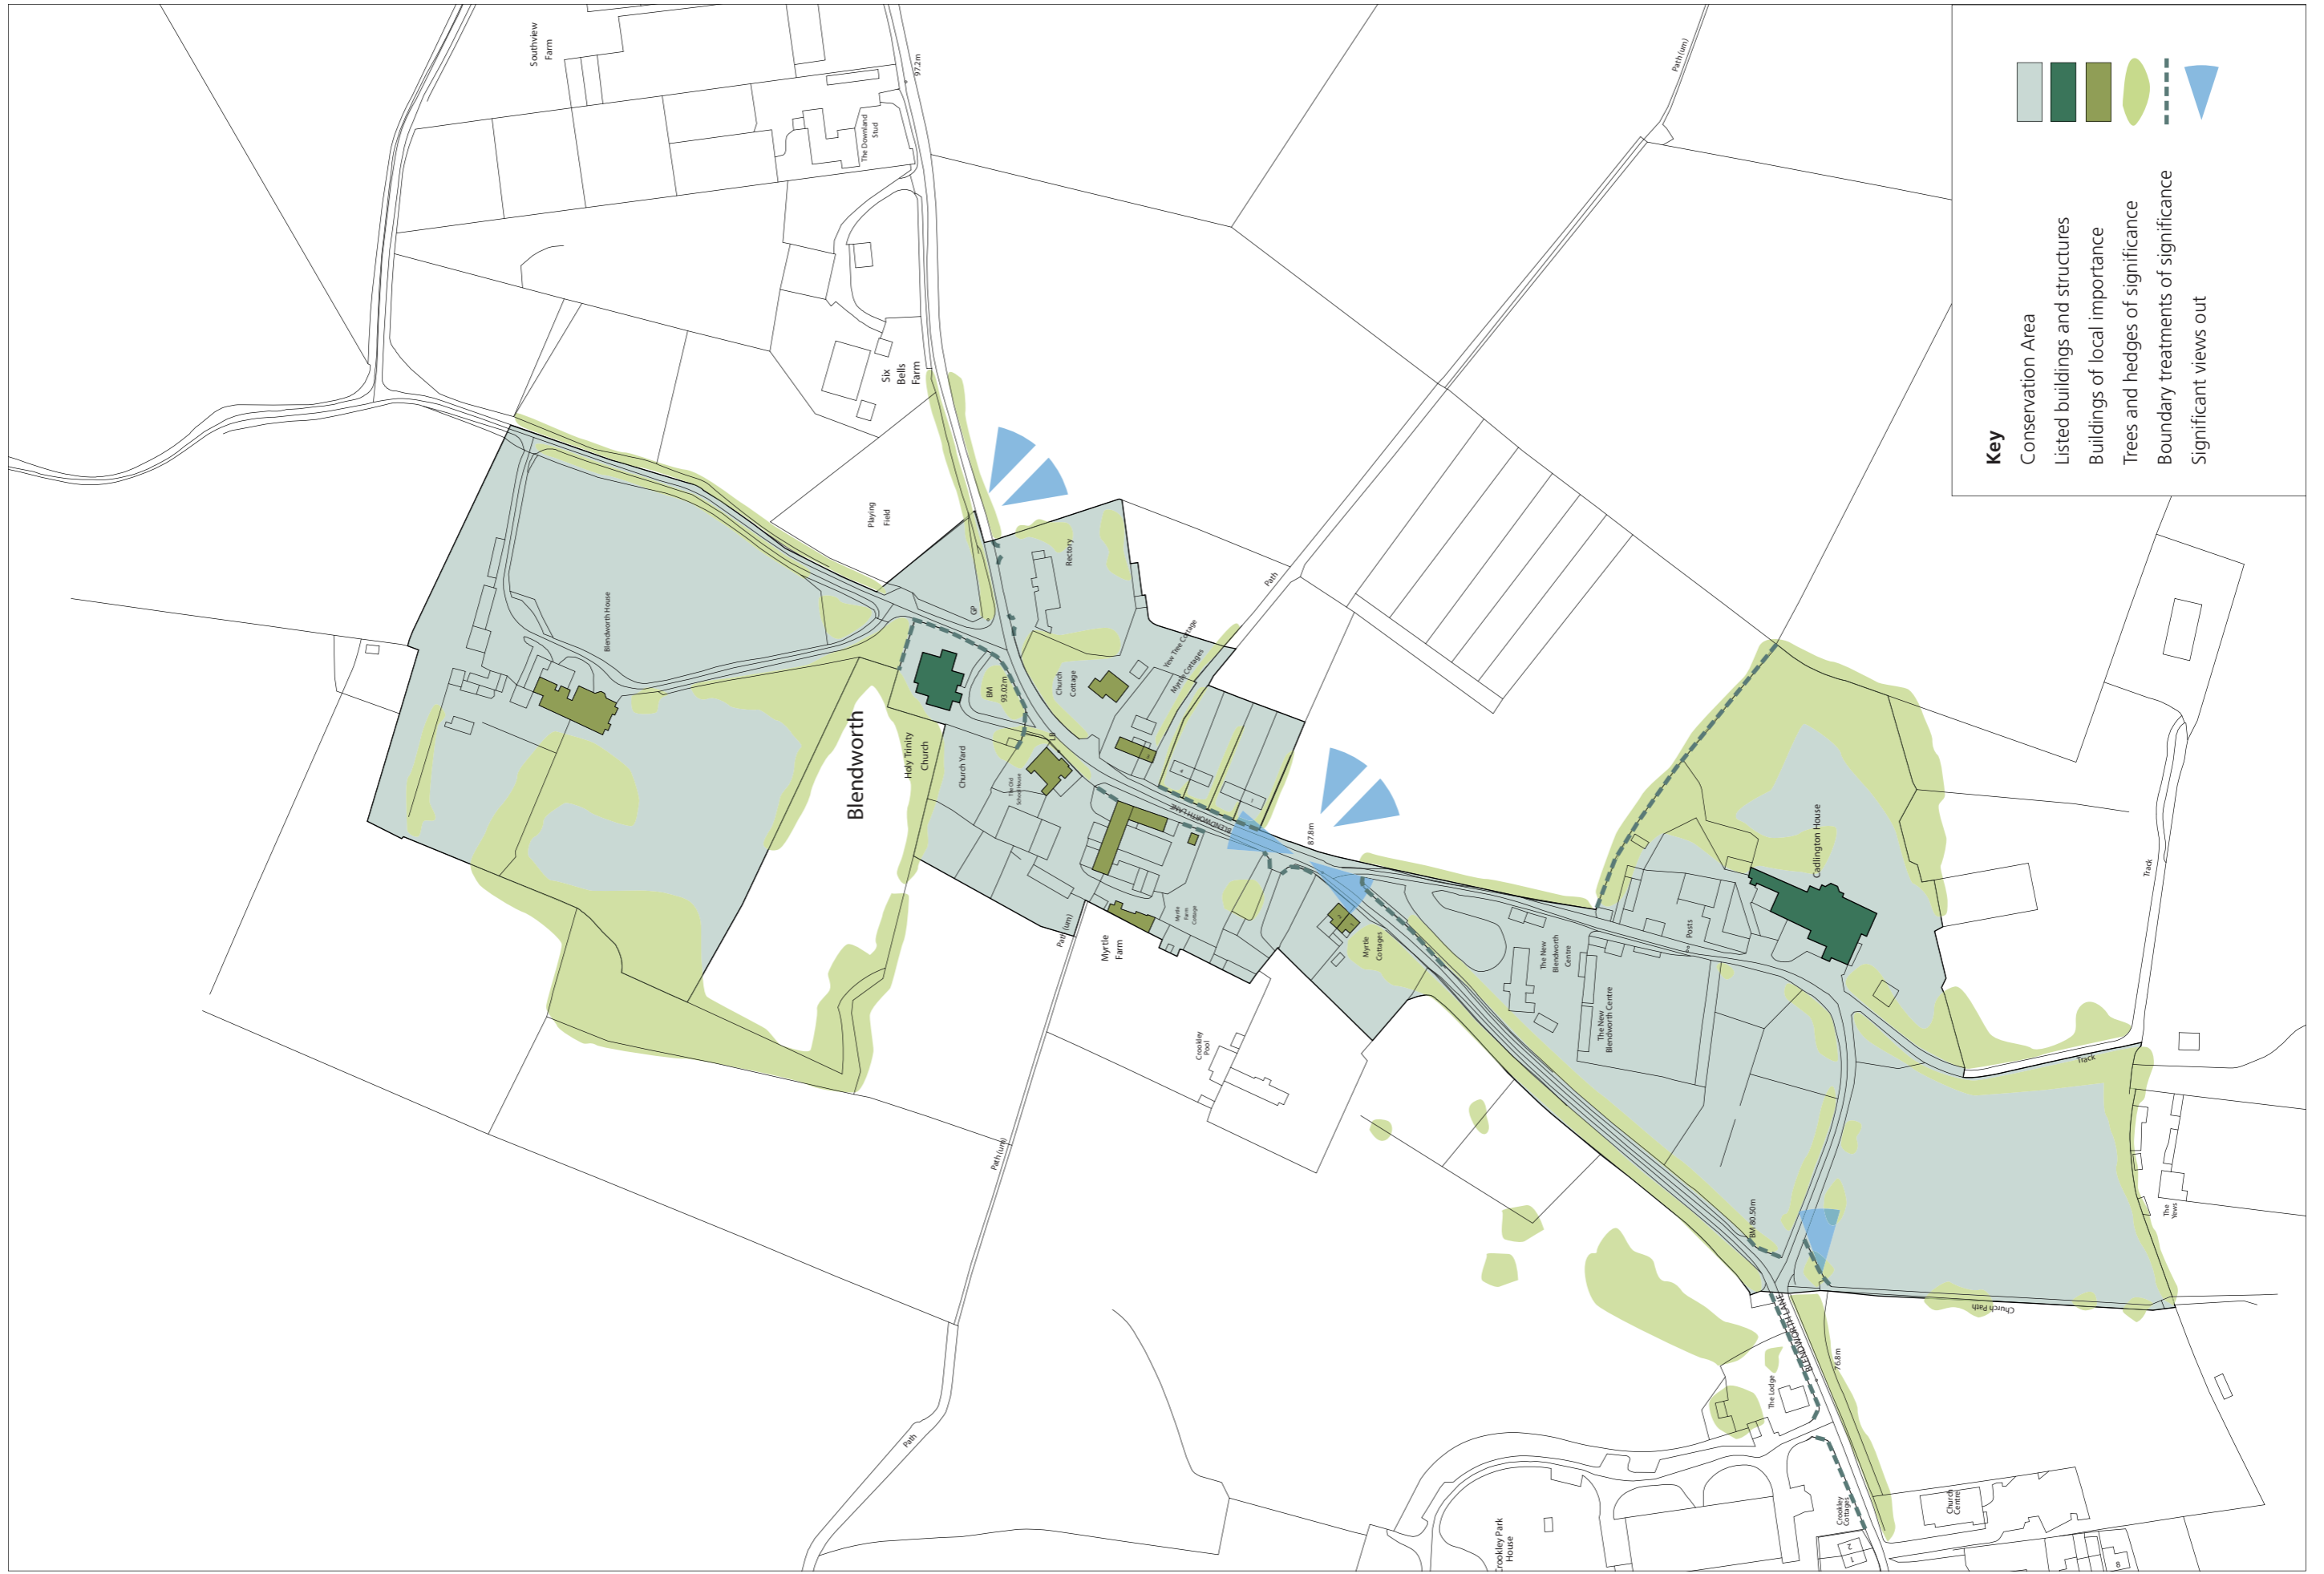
Key
Conservation Area
Listed buildings and structures
Buildings of local importance
Trees and hedges of significance
Boundary treatments of significance
Significant views out

Southview Farm
97.2m
The Downland Stud
Six Bells Farm
Path (um)
Playing Field
Rectory
GP
Blendworth House
Blendworth
Holy Trinity Church
Church Yard
BM 93.02m
LB
The Old School House
Church Cottage
Yew Tree Cottage
Myrtle Cottages
Path
BLENDWORTH LANE
87.8m
Myrtle Farm
Myrtle Farm Cottage
Myrtle Cottages
Path (um)
Crookley Pool
Cadlington House
Posts
The New Blendworth Centre
The New Blendworth Centre
Track
Track
The Yews
Church Path
BM 80.50m
BLENDWORTH LANE
76.8m
The Lodge
Path (um)
Path
Crookley Park House
Crookley Cottages
Church Centre